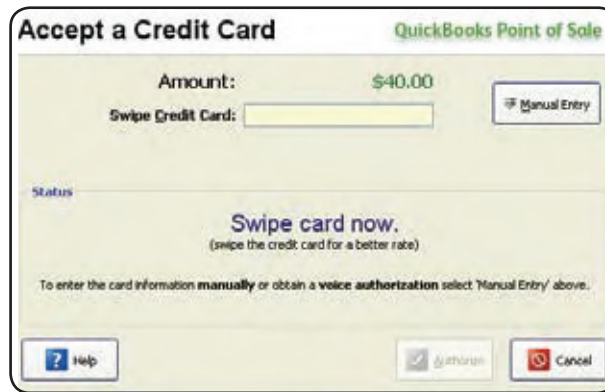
Accept a Credit Card

QuickBooks Point of Sale

Amount: $40.00

Swipe Credit Card:

Manual Entry

Status

Swipe card now.
(swipe the credit card for a better rate)

To enter the card information **manually** or obtain a **voice authorization** select 'Manual Entry' above.

Help

Authorize

Cancel